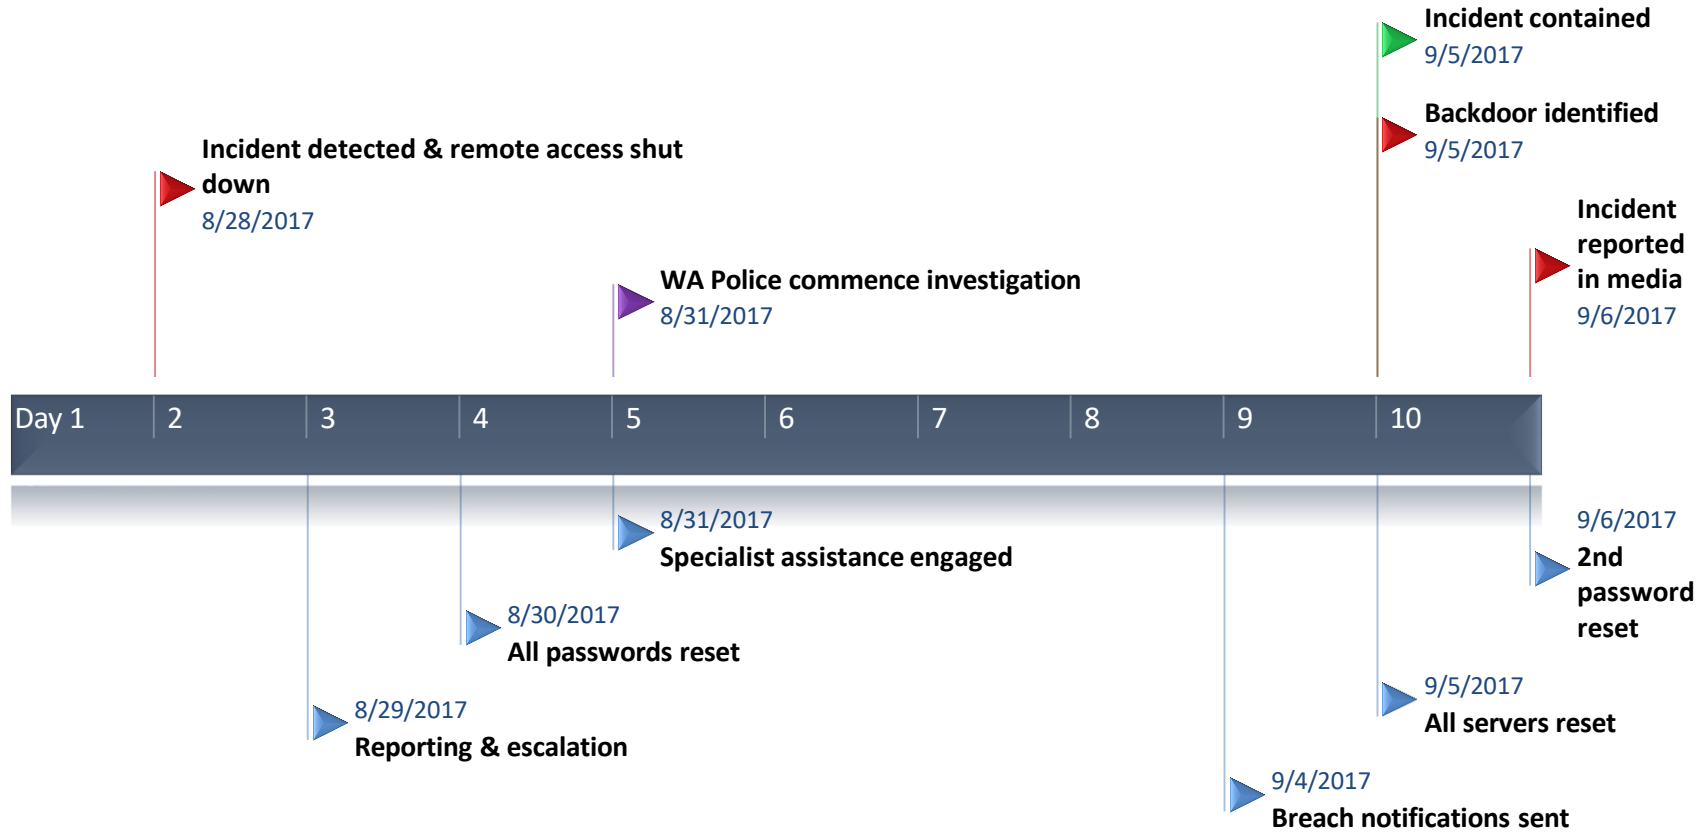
Incident contained
9/5/2017

Backdoor identified
9/5/2017

Incident detected & remote access shut down
8/28/2017

Incident reported in media
9/6/2017

WA Police commence investigation
8/31/2017

Day 1 2 3 4 5 6 7 8 9 10

8/31/2017
Specialist assistance engaged

9/6/2017
2nd password reset

8/30/2017
All passwords reset

9/5/2017
All servers reset

8/29/2017
Reporting & escalation

9/4/2017
Breach notifications sent